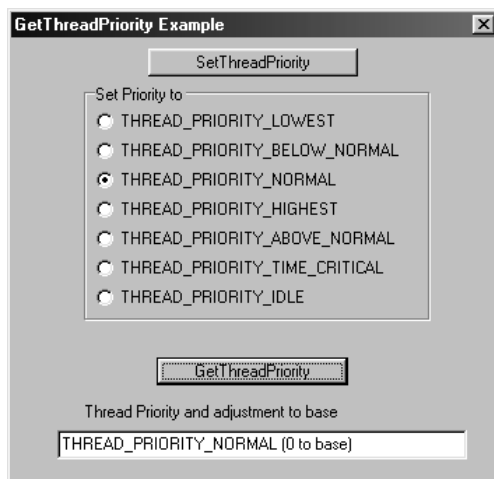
GetThreadPriority Example

SetThreadPriority

Set Priority to

THREAD_PRIORITY_LOWEST

THREAD_PRIORITY_BELOW_NORMAL

THREAD_PRIORITY_NORMAL

THREAD_PRIORITY_HIGHEST

THREAD_PRIORITY_ABOVE_NORMAL

THREAD_PRIORITY_TIME_CRITICAL

THREAD_PRIORITY_IDLE

GetThreadPriority

Thread Priority and adjustment to base

THREAD_PRIORITY_NORMAL (0 to base)